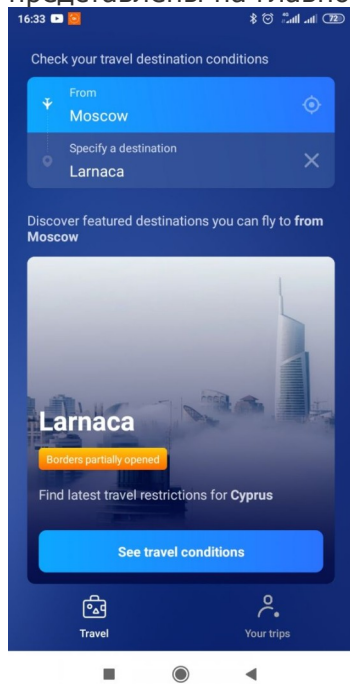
представлены на главно

16:33

72

Check your travel destination conditions

From
Moscow

Specify a destination
Larnaca

Discover featured destinations you can fly to from Moscow

Larnaca

Borders partially opened

Find latest travel restrictions for Cyprus

See travel conditions

Travel

Your trips